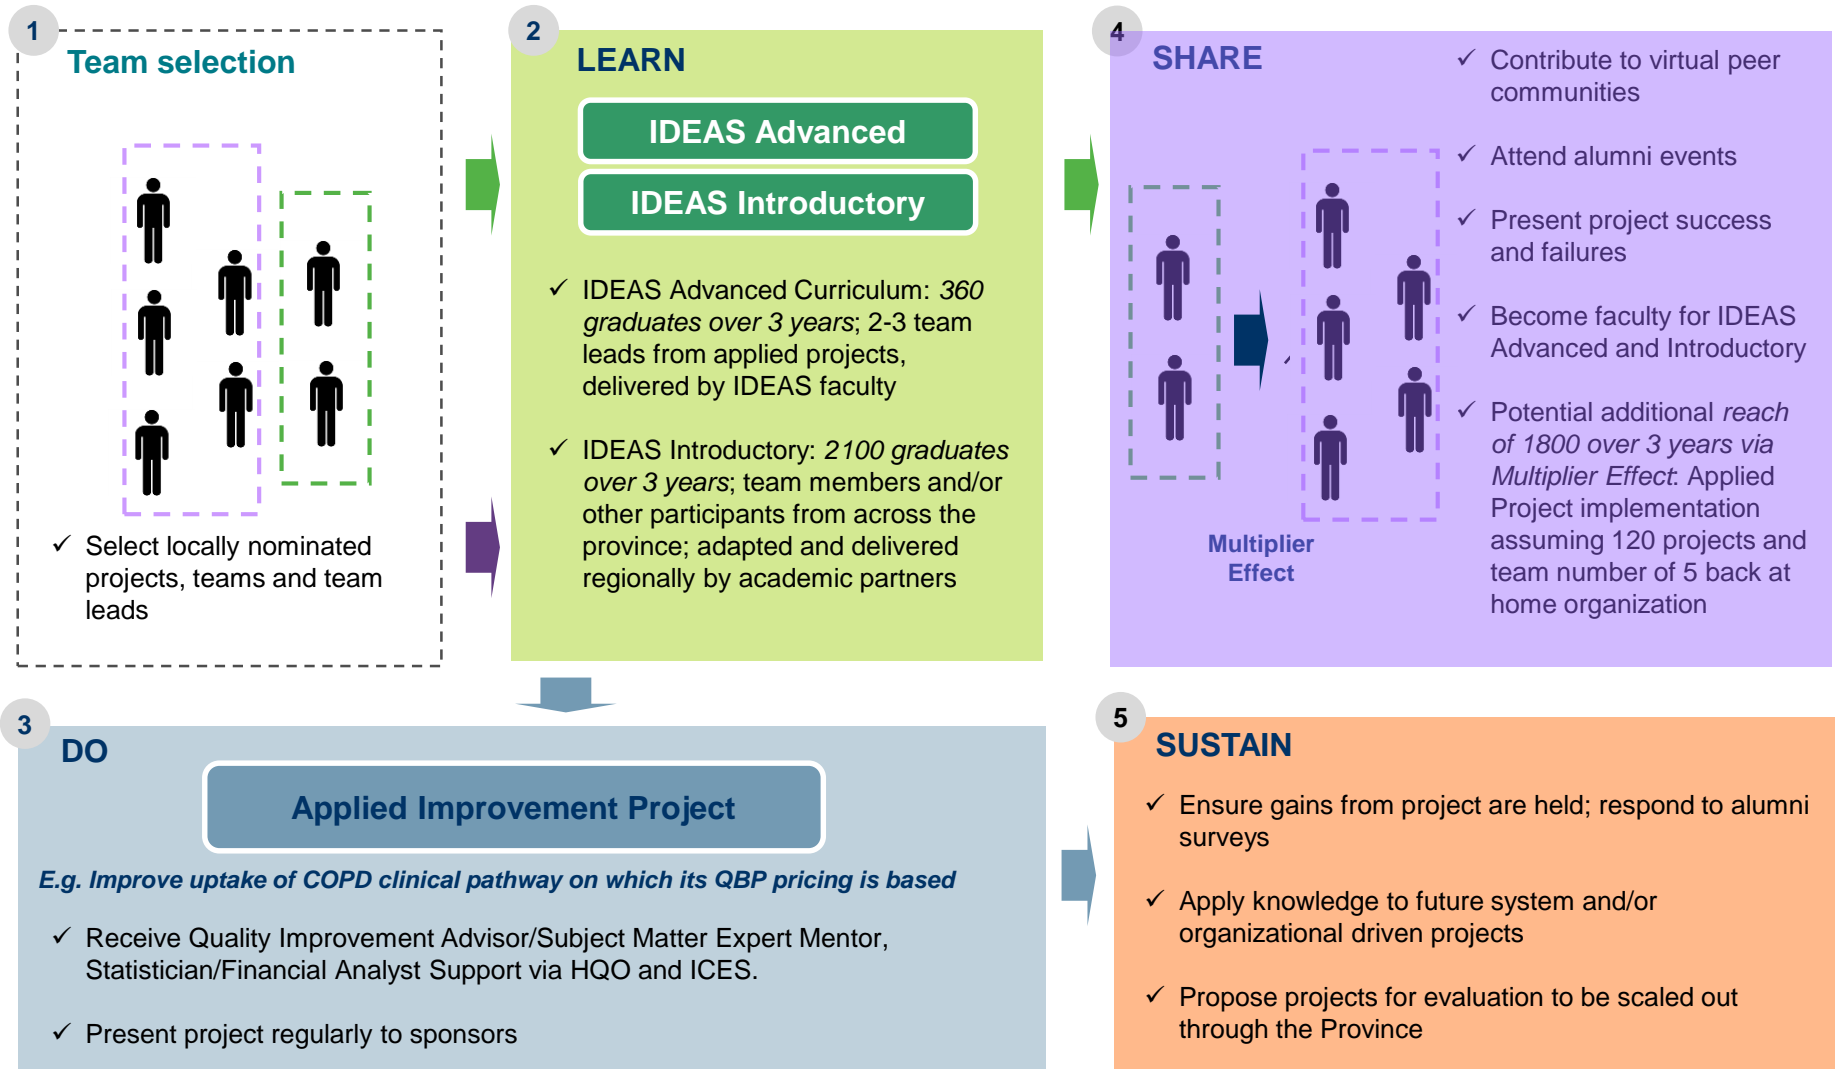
1
Team selection

✓ Select locally nominated projects, teams and team leads

2
LEARN

IDEAS Advanced

IDEAS Introductory

✓ IDEAS Advanced Curriculum: *360 graduates over 3 years*; 2-3 team leads from applied projects, delivered by IDEAS faculty

✓ IDEAS Introductory: *2100 graduates over 3 years*; team members and/or other participants from across the province; adapted and delivered regionally by academic partners

4
SHARE

Multiplier Effect

✓ Contribute to virtual peer communities

✓ Attend alumni events

✓ Present project success and failures

✓ Become faculty for IDEAS Advanced and Introductory

✓ Potential additional *reach of 1800 over 3 years via Multiplier Effect*: Applied Project implementation assuming 120 projects and team number of 5 back at home organization

3
DO

Applied Improvement Project

*E.g. Improve uptake of COPD clinical pathway on which its QBP pricing is based*

✓ Receive Quality Improvement Advisor/Subject Matter Expert Mentor, Statistician/Financial Analyst Support via HQO and ICES.

✓ Present project regularly to sponsors

5
SUSTAIN

✓ Ensure gains from project are held; respond to alumni surveys

✓ Apply knowledge to future system and/or organizational driven projects

✓ Propose projects for evaluation to be scaled out through the Province